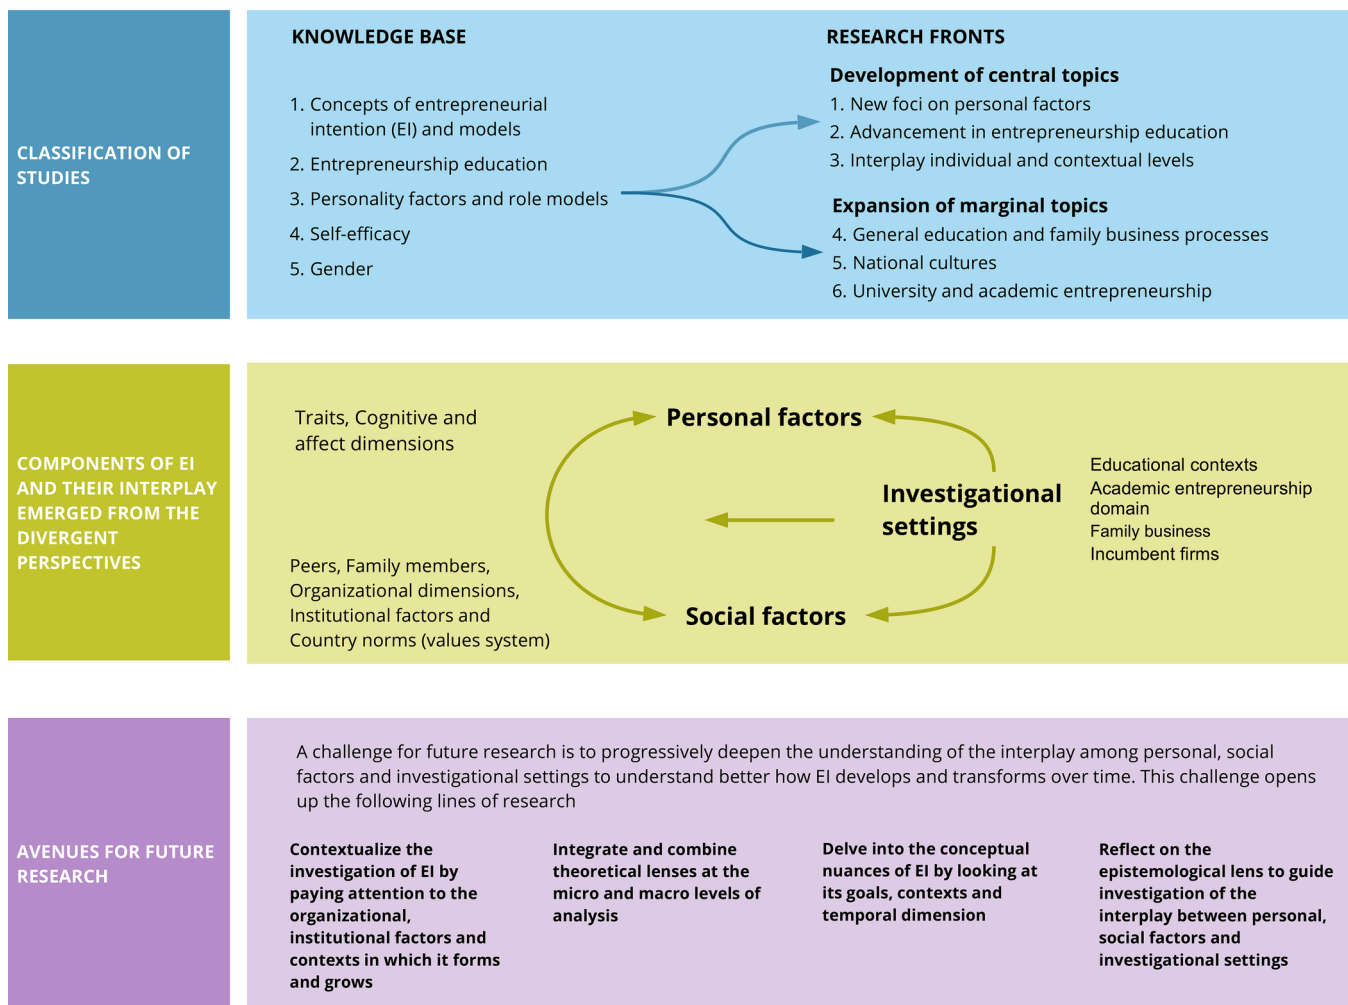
CLASSIFICATION OF STUDIES

KNOWLEDGE BASE

1. Concepts of entrepreneurial intention (EI) and models
2. Entrepreneurship education
3. Personality factors and role models
4. Self-efficacy
5. Gender

RESEARCH FRONTS

Development of central topics
1. New foci on personal factors
2. Advancement in entrepreneurship education
3. Interplay individual and contextual levels

Expansion of marginal topics
4. General education and family business processes
5. National cultures
6. University and academic entrepreneurship

COMPONENTS OF EI AND THEIR INTERPLAY EMERGED FROM THE DIVERGENT PERSPECTIVES

Traits, Cognitive and affect dimensions

Personal factors

Investigational settings

Educational contexts
Academic entrepreneurship domain
Family business
Incumbent firms

Peers, Family members, Organizational dimensions, Institutional factors and Country norms (values system)

Social factors

AVENUES FOR FUTURE RESEARCH

A challenge for future research is to progressively deepen the understanding of the interplay among personal, social factors and investigational settings to understand better how EI develops and transforms over time. This challenge opens up the following lines of research

Contextualize the investigation of EI by paying attention to the organizational, institutional factors and contexts in which it forms and grows

Integrate and combine theoretical lenses at the micro and macro levels of analysis

Delve into the conceptual nuances of EI by looking at its goals, contexts and temporal dimension

Reflect on the epistemological lens to guide investigation of the interplay between personal, social factors and investigational settings